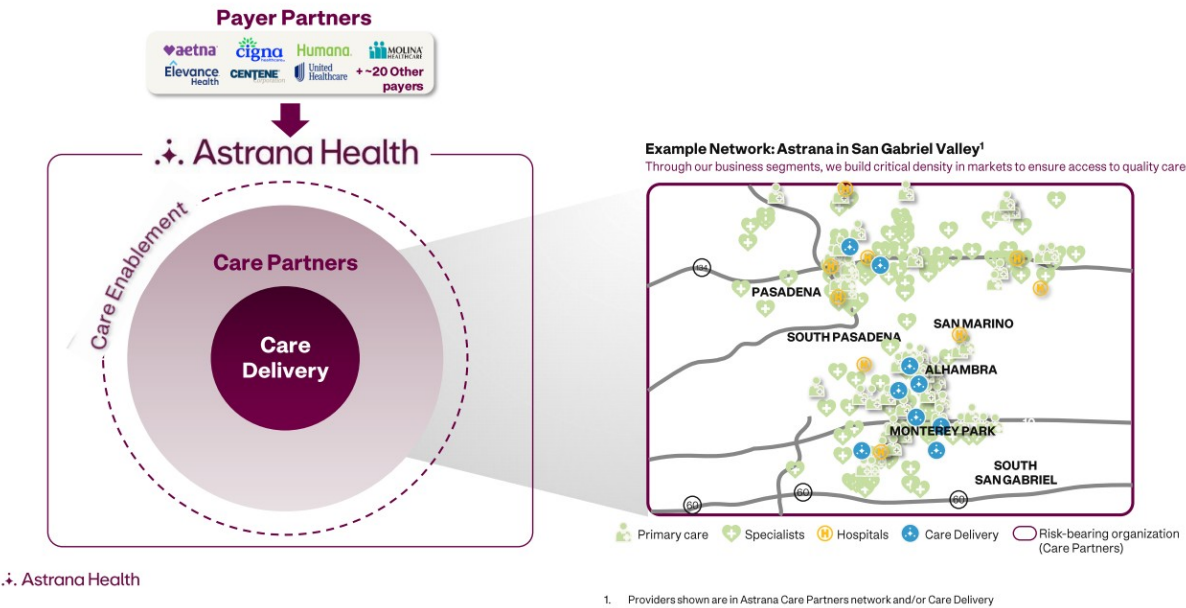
Payer Partners

aetna cigna Humana. MOLINA HEALTHCARE

Elevance Health CENTENE Corporation United Healthcare + ~20 Other payers

Astrana Health

Care Enablement

Care Partners

Care Delivery

Example Network: Astrana in San Gabriel Valley$^1$

Through our business segments, we build critical density in markets to ensure access to quality care

134

PASADENA

SOUTH PASADENA

SAN MARINO

ALHAMBRA

MONTEREY PARK

SOUTH SAN GABRIEL

60

60

60

Primary care Specialists Hospitals Care Delivery Risk-bearing organization (Care Partners)

Astrana Health

1. Providers shown are in Astrana Care Partners network and/or Care Delivery